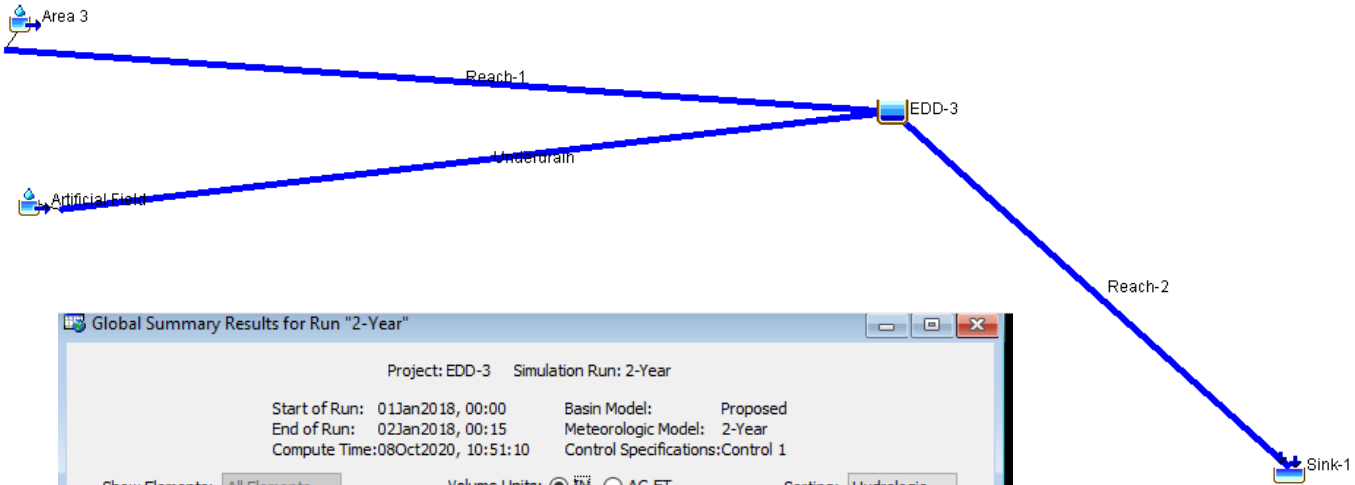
Area 3

Reach-1

EDD-3

Underdrain

Artificial Field

Reach-2

Sink-1

Global Summary Results for Run "2-Year"

Project: EDD-3 Simulation Run: 2-Year

Start of Run: 01Jan2018, 00:00
End of Run: 02Jan2018, 00:15
Compute Time: 08Oct2020, 10:51:10

Basin Model: Proposed
Meteorologic Model: 2-Year
Control Specifications: Control 1

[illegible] Volume Units: IN AC-FT Sorting: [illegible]